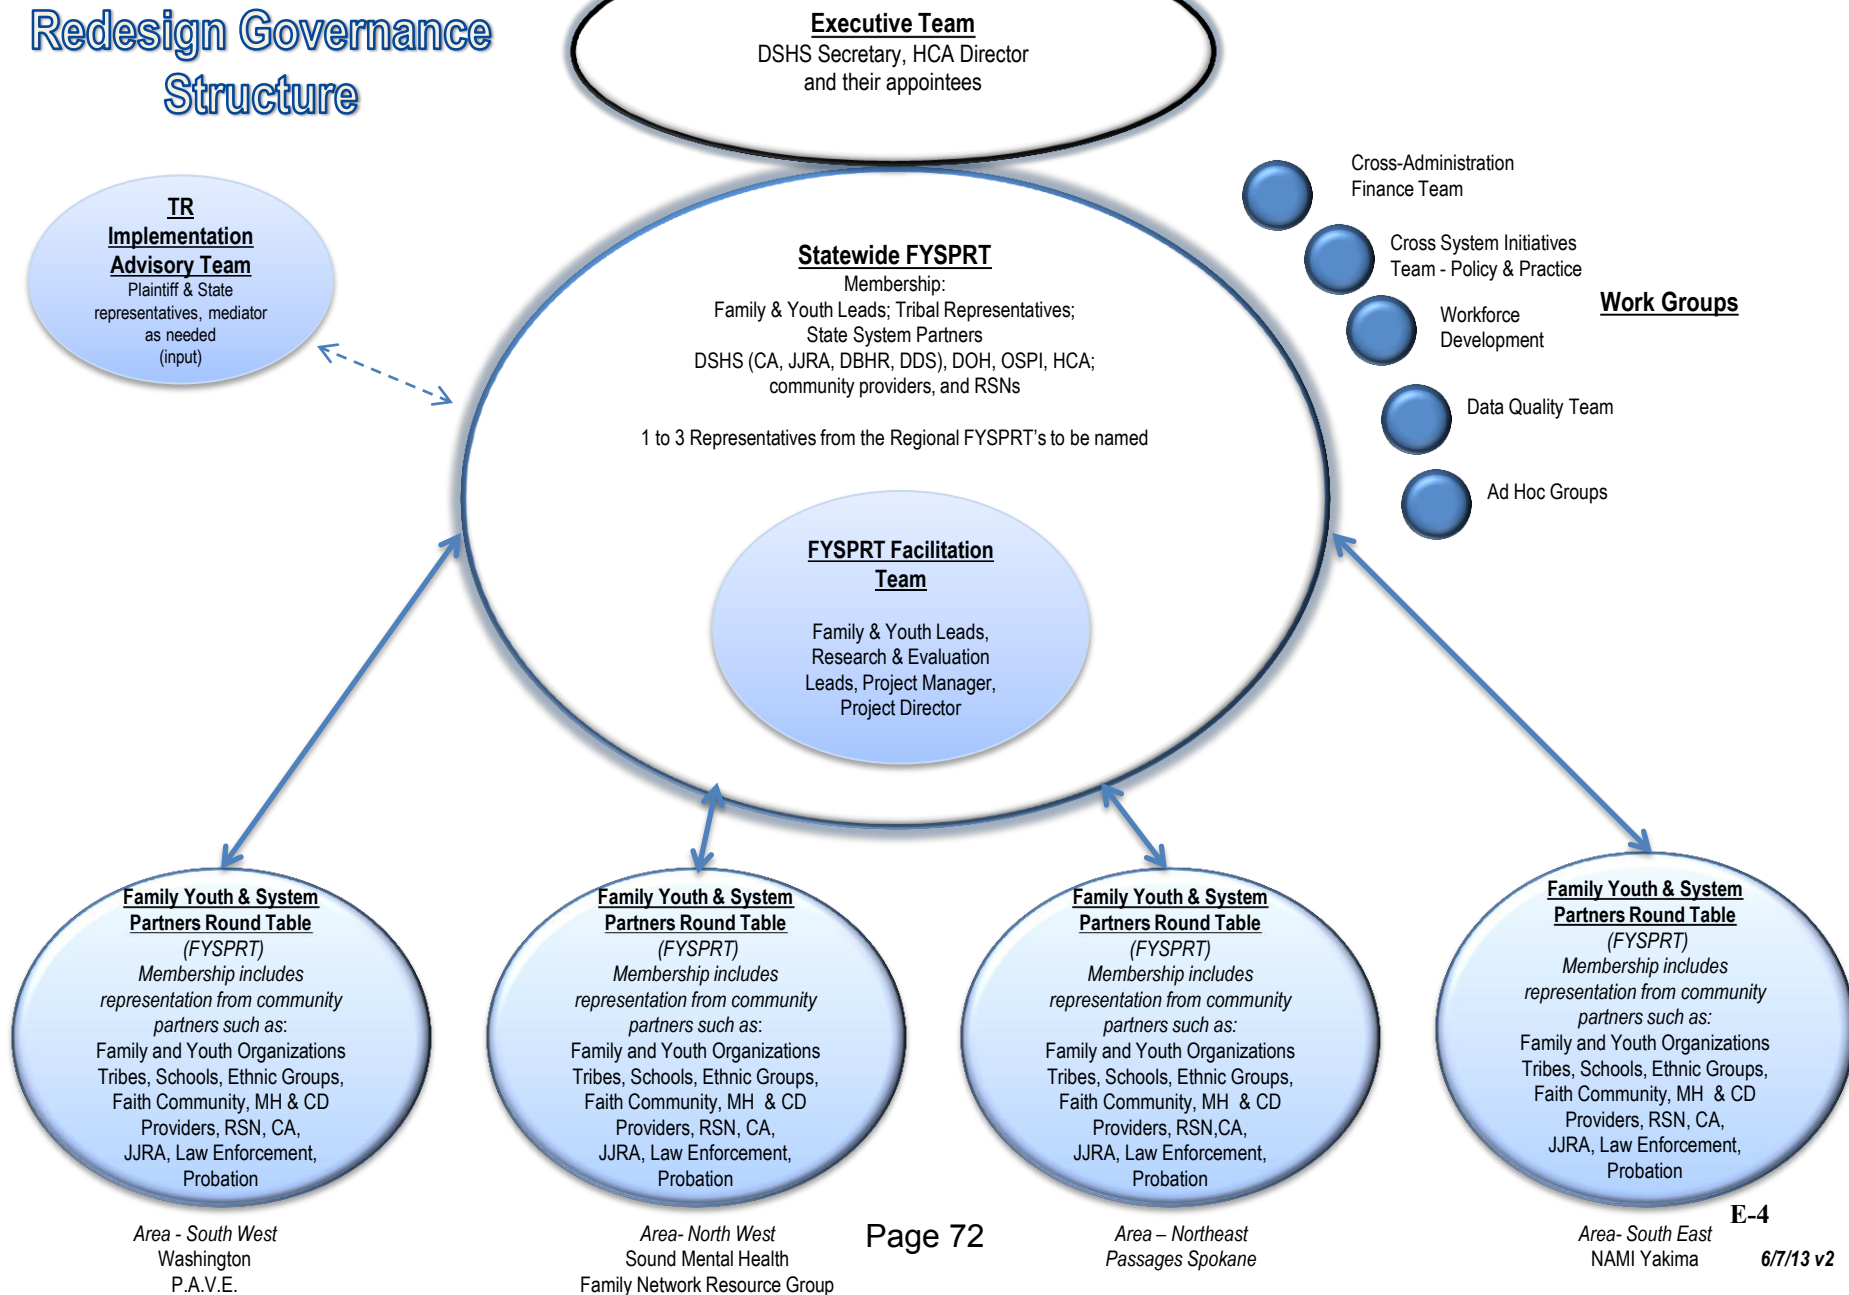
Redesign Governance Structure

Executive Team
DSHS Secretary, HCA Director and their appointees

TR Implementation Advisory Team
Plaintiff & State representatives, mediator as needed (input)

Statewide FYSPRT
Membership:
Family & Youth Leads; Tribal Representatives;
State System Partners
DSHS (CA, JJRA, DBHR, DDS), DOH, OSPI, HCA;
community providers, and RSNs

1 to 3 Representatives from the Regional FYSPRT's to be named

FYSPRT Facilitation Team

Family & Youth Leads, Research & Evaluation Leads, Project Manager, Project Director

Cross-Administration Finance Team

Cross System Initiatives Team - Policy & Practice

Workforce Development

Work Groups

Data Quality Team

Ad Hoc Groups

Family Youth & System Partners Round Table
(FYSPRT)
Membership includes representation from community partners such as:
Family and Youth Organizations
Tribes, Schools, Ethnic Groups,
Faith Community, MH & CD
Providers, RSN, CA,
JJRA, Law Enforcement,
Probation

Area - South West
Washington
P.A.V.E.

Family Youth & System Partners Round Table
(FYSPRT)
Membership includes representation from community partners such as:
Family and Youth Organizations
Tribes, Schools, Ethnic Groups,
Faith Community, MH & CD
Providers, RSN, CA,
JJRA, Law Enforcement,
Probation

Area- North West
Sound Mental Health
Family Network Resource Group

Page 72

Family Youth & System Partners Round Table
(FYSPRT)
Membership includes representation from community partners such as:
Family and Youth Organizations
Tribes, Schools, Ethnic Groups,
Faith Community, MH & CD
Providers, RSN,CA,
JJRA, Law Enforcement,
Probation

Area – Northeast
Passages Spokane

Family Youth & System Partners Round Table
(FYSPRT)
Membership includes representation from community partners such as:
Family and Youth Organizations
Tribes, Schools, Ethnic Groups,
Faith Community, MH & CD
Providers, RSN, CA,
JJRA, Law Enforcement,
Probation

Area- South East
NAMI Yakima

E-4

6/7/13 v2